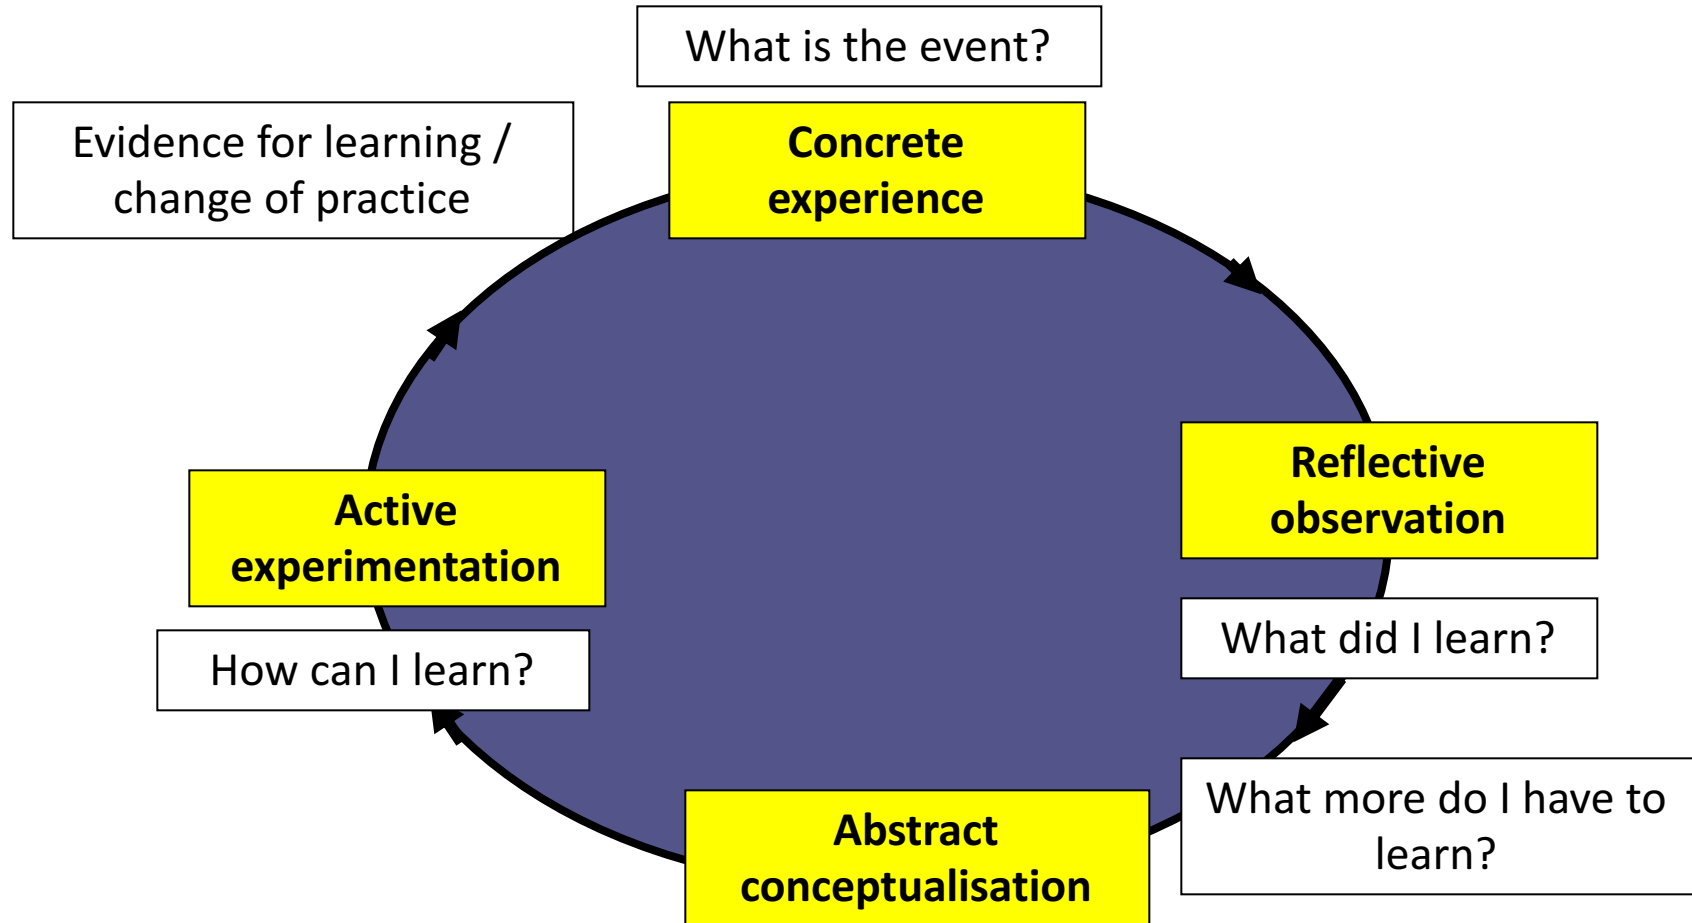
What is the event?

Evidence for learning / change of practice

Concrete experience

Reflective observation

What did I learn?

What more do I have to learn?

Abstract conceptualisation

Active experimentation

How can I learn?